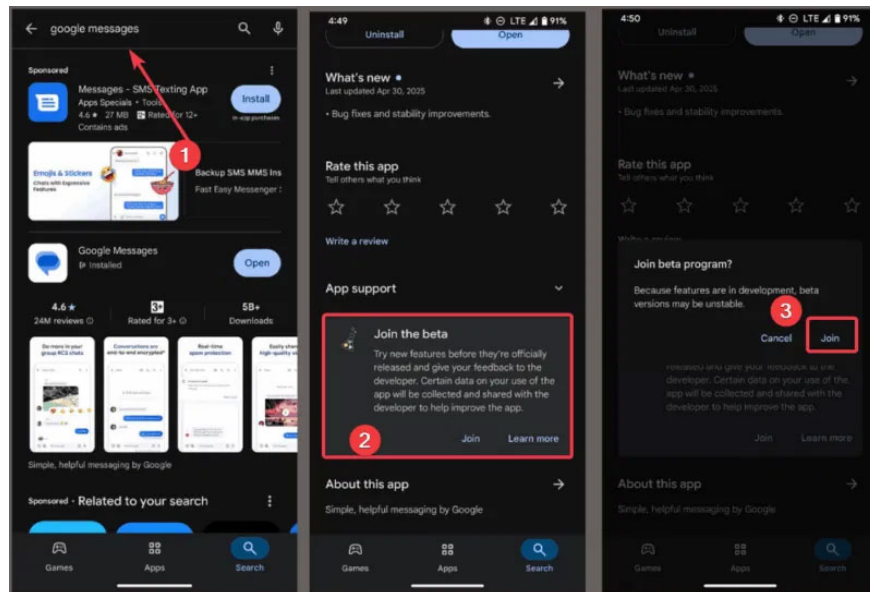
google messages

Sponsored

Messages - SMS Texting App
Apps Specials • Tools
4.6 ★ 27 MB Rated for 12+
Contains ads

Install
In-app purchases

1

Emojis & Stickers
Chats with Expressive Features

Backup SMS MMS Ins
Fast Easy Messenger

Google Messages
Installed

Open

4.6 ★
24M reviews

3+
Rated for 3+

5B+
Downloads

Do more in your group RCS chats

Conversations are end-to-end encrypted

Real-time spam protection

Easily share high-quality

Simple, helpful messaging by Google

Sponsored • Related to your search

Games Apps Search

4:49 LTE 91%

Uninstall Open

What's new •
Last updated Apr 30, 2025

• Bug fixes and stability improvements.

Rate this app
Tell others what you think

Write a review

App support

Join the beta
Try new features before they're officially released and give your feedback to the developer. Certain data on your use of the app will be collected and shared with the developer to help improve the app.

2

Join Learn more

About this app
Simple, helpful messaging by Google

Games Apps Search

4:50 LTE 91%

Uninstall Open

What's new •
Last updated Apr 30, 2025

• Bug fixes and stability improvements.

Rate this app
Tell others what you think

Join beta program?
Because features are in development, beta versions may be unstable.

3

Cancel Join

released and give your feedback to the developer. Certain data on your use of the app will be collected and shared with the developer to help improve the app.

Join Learn more

About this app
Simple, helpful messaging by Google

Games Apps Search